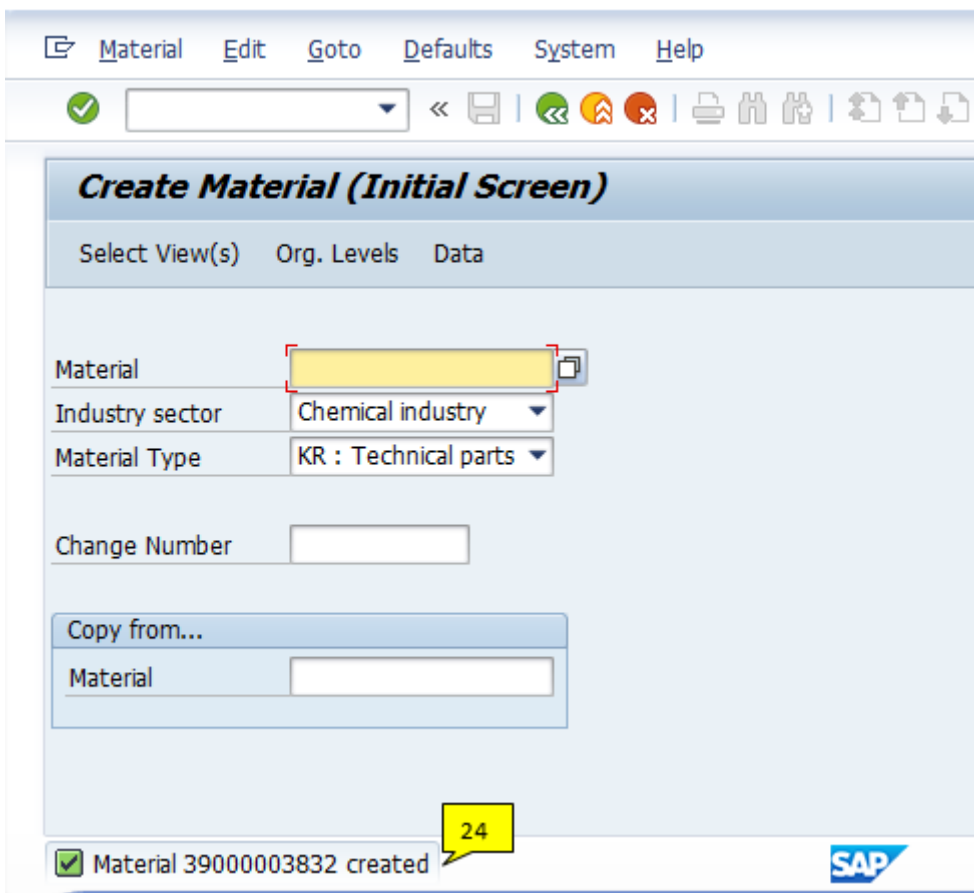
Material Edit Goto Defaults System Help

Create Material (Initial Screen)

Select View(s) Org. Levels Data

Material
Industry sector Chemical industry
Material Type KR : Technical parts

Change Number

Copy from...
Material

24

Material 39000003832 created

SAP